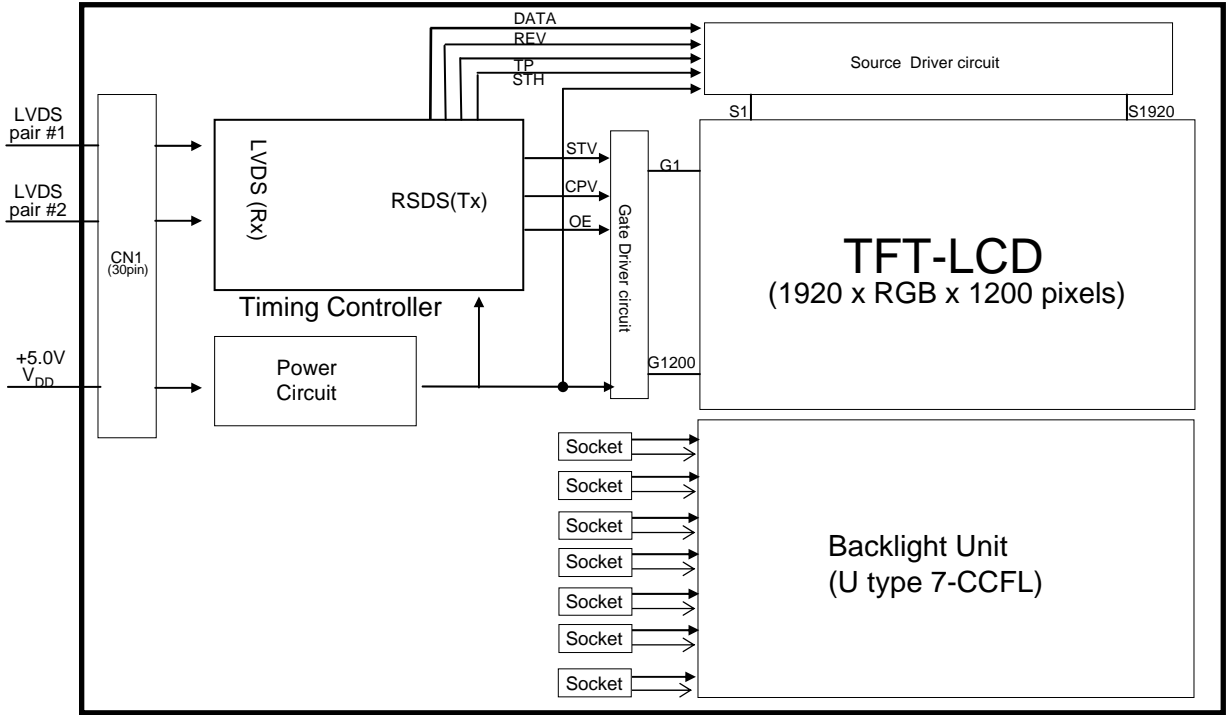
DATA
REV
TP
STH
Source Driver circuit
S1
S1920
LVDS pair #1
LVDS pair #2
CN1 (30pin)
LVDS (Rx)
RSDS(Tx)
Timing Controller
STV
CPV
OE
Gate Driver circuit
G1
G1200
TFT-LCD
(1920 x RGB x 1200 pixels)
+5.0V
$V_{DD}$
Power Circuit
Socket
Socket
Socket
Socket
Socket
Socket
Socket
Backlight Unit
(U type 7-CCFL)